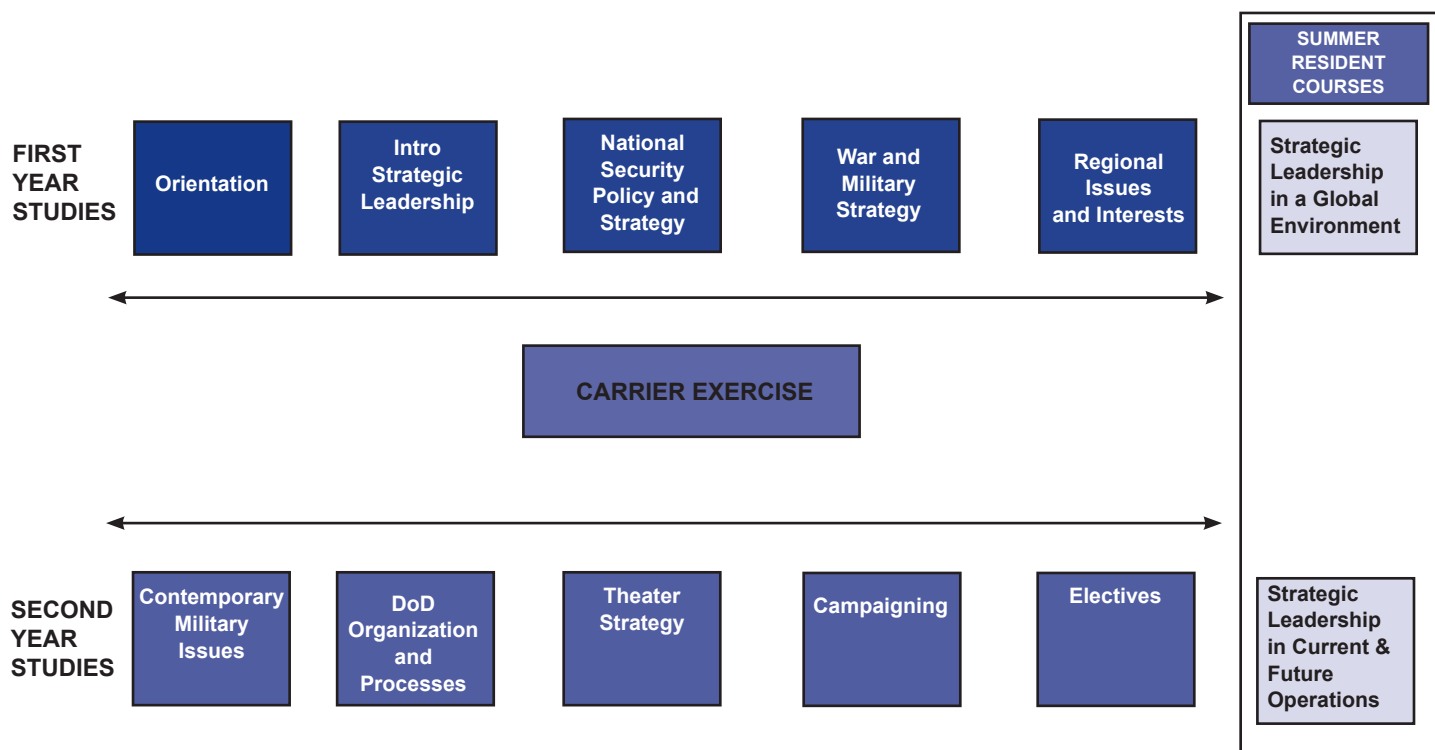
SUMMER RESIDENT COURSES

FIRST YEAR STUDIES

Orientation

Intro Strategic Leadership

National Security Policy and Strategy

War and Military Strategy

Regional Issues and Interests

Strategic Leadership in a Global Environment

CARRIER EXERCISE

SECOND YEAR STUDIES

Contemporary Military Issues

DoD Organization and Processes

Theater Strategy

Campaigning

Electives

Strategic Leadership in Current & Future Operations